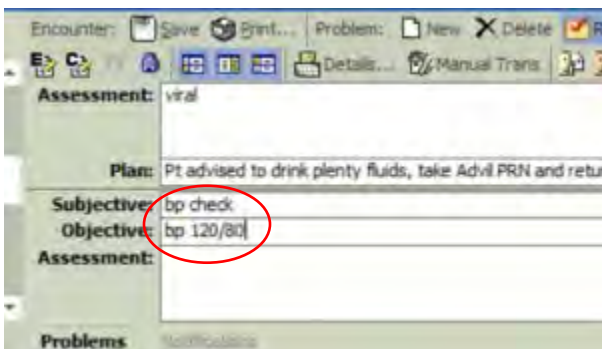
Encounter: Save Print... Problem: New Delete

Details... Manual Trans

Assessment: viral

Plan: Pt advised to drink plenty fluids, take Advil PRN and retu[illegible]

Subjective: bp check

Objective: bp 120/80

Assessment:

Problems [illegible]